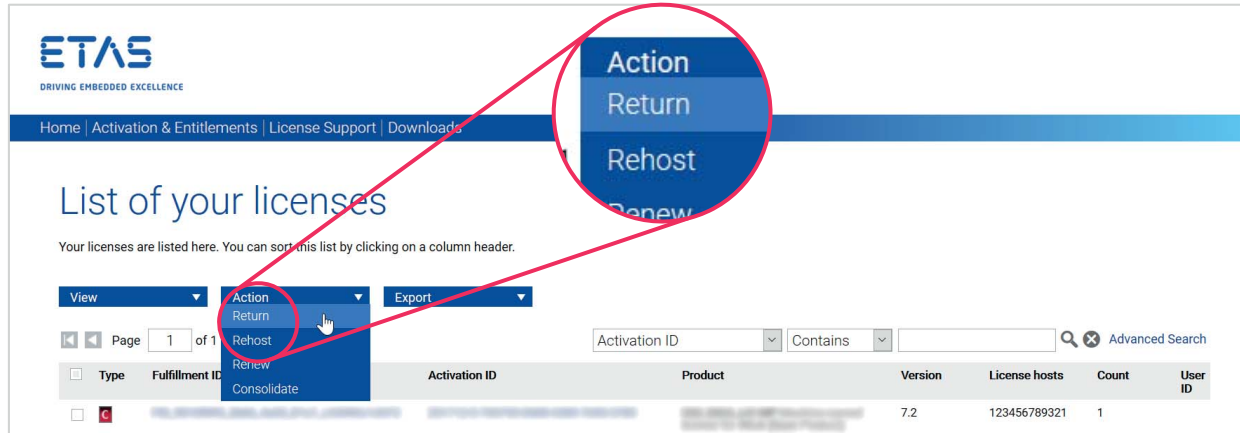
ETAS
DRIVING EMBEDDED EXCELLENCE

Home | Activation & Entitlements | License Support | Downloads

Action
Return
Rehost
Renew

List of your licenses

Your licenses are listed here. You can sort this list by clicking on a column header.

View
Action
Export

Return
Rehost
Renew
Consolidate

Page 1 of 1

Activation ID
Contains
Advanced Search

| | Type | Fulfillment ID | Activation ID | Product | Version | License hosts | Count | User ID |
|---|---|---|---|---|---|---|---|---|
| | C | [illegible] | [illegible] | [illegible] | 7.2 | 123456789321 | 1 | |